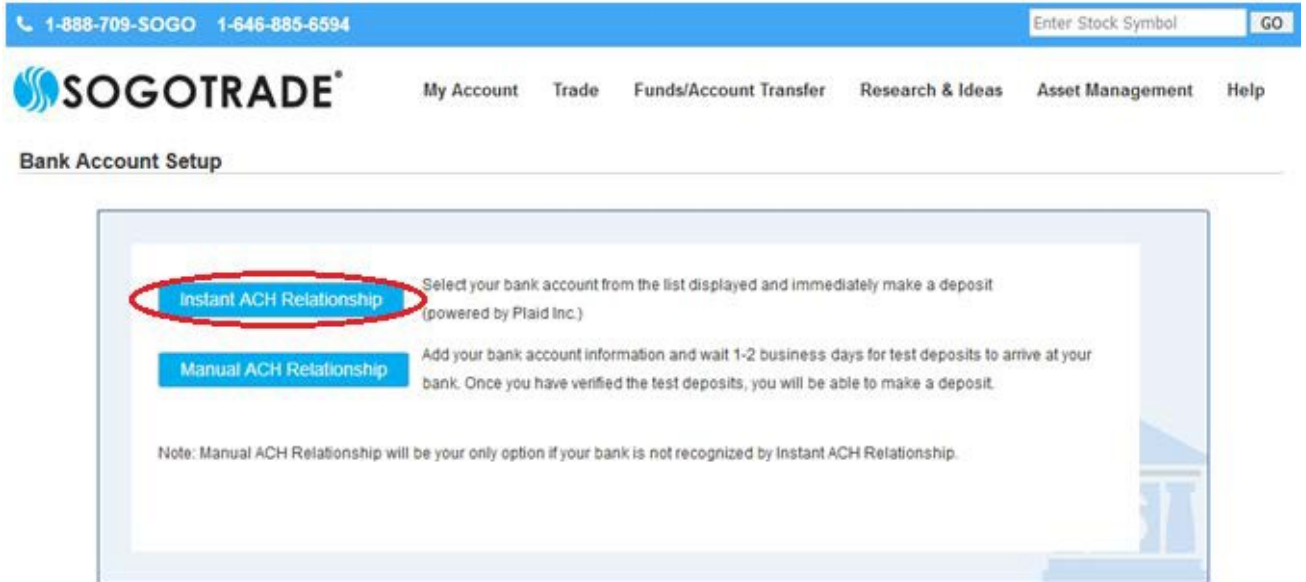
1-888-709-SOGO 1-646-885-6594

Enter Stock Symbol GO

SOGOTRADE®

My Account Trade Funds/Account Transfer Research & Ideas Asset Management Help

Bank Account Setup

Instant ACH Relationship

Select your bank account from the list displayed and immediately make a deposit (powered by Plaid Inc.)

Manual ACH Relationship

Add your bank account information and wait 1-2 business days for test deposits to arrive at your bank. Once you have verified the test deposits, you will be able to make a deposit.

Note: Manual ACH Relationship will be your only option if your bank is not recognized by Instant ACH Relationship.